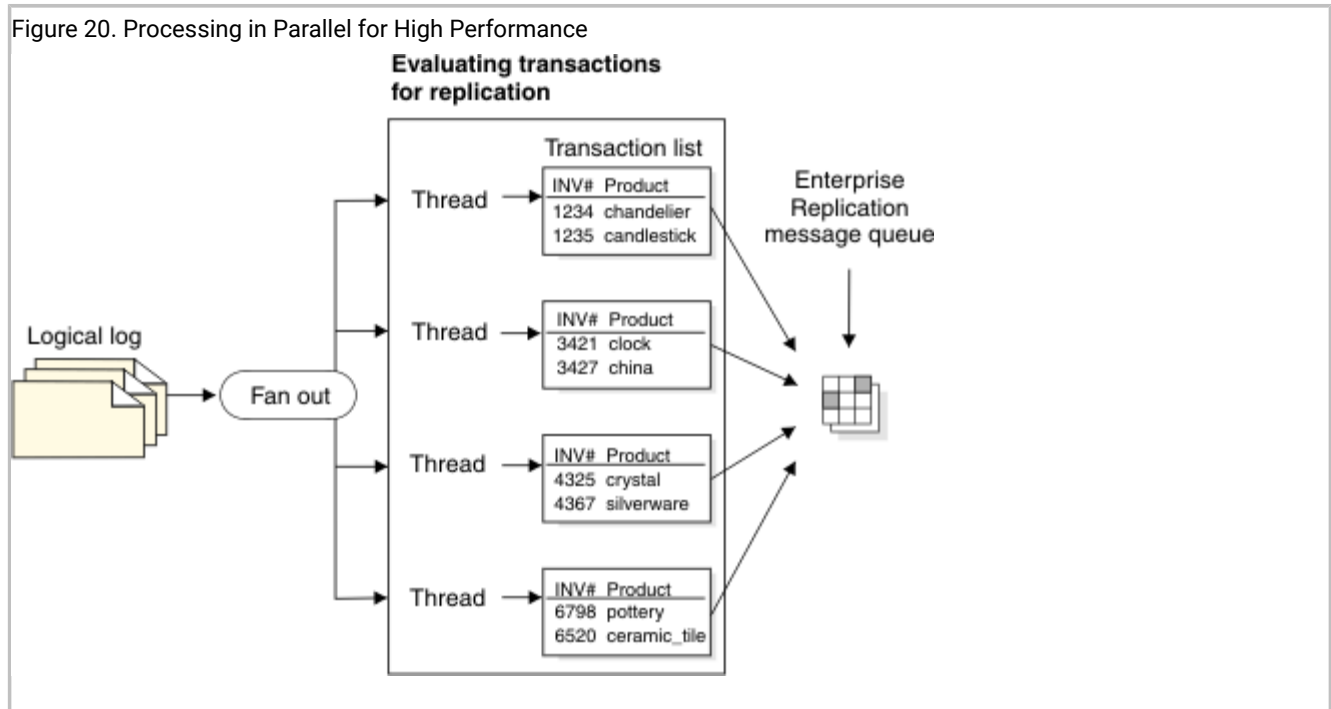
Figure 20. Processing in Parallel for High Performance

Evaluating transactions for replication

Transaction list

Logical log

Fan out

Thread

| INV# | Product |
|---|---|
| 1234 | chandelier |
| 1235 | candlestick |

Thread

| INV# | Product |
|---|---|
| 3421 | clock |
| 3427 | china |

Thread

| INV# | Product |
|---|---|
| 4325 | crystal |
| 4367 | silverware |

Thread

| INV# | Product |
|---|---|
| 6798 | pottery |
| 6520 | ceramic_tile |

Enterprise Replication message queue